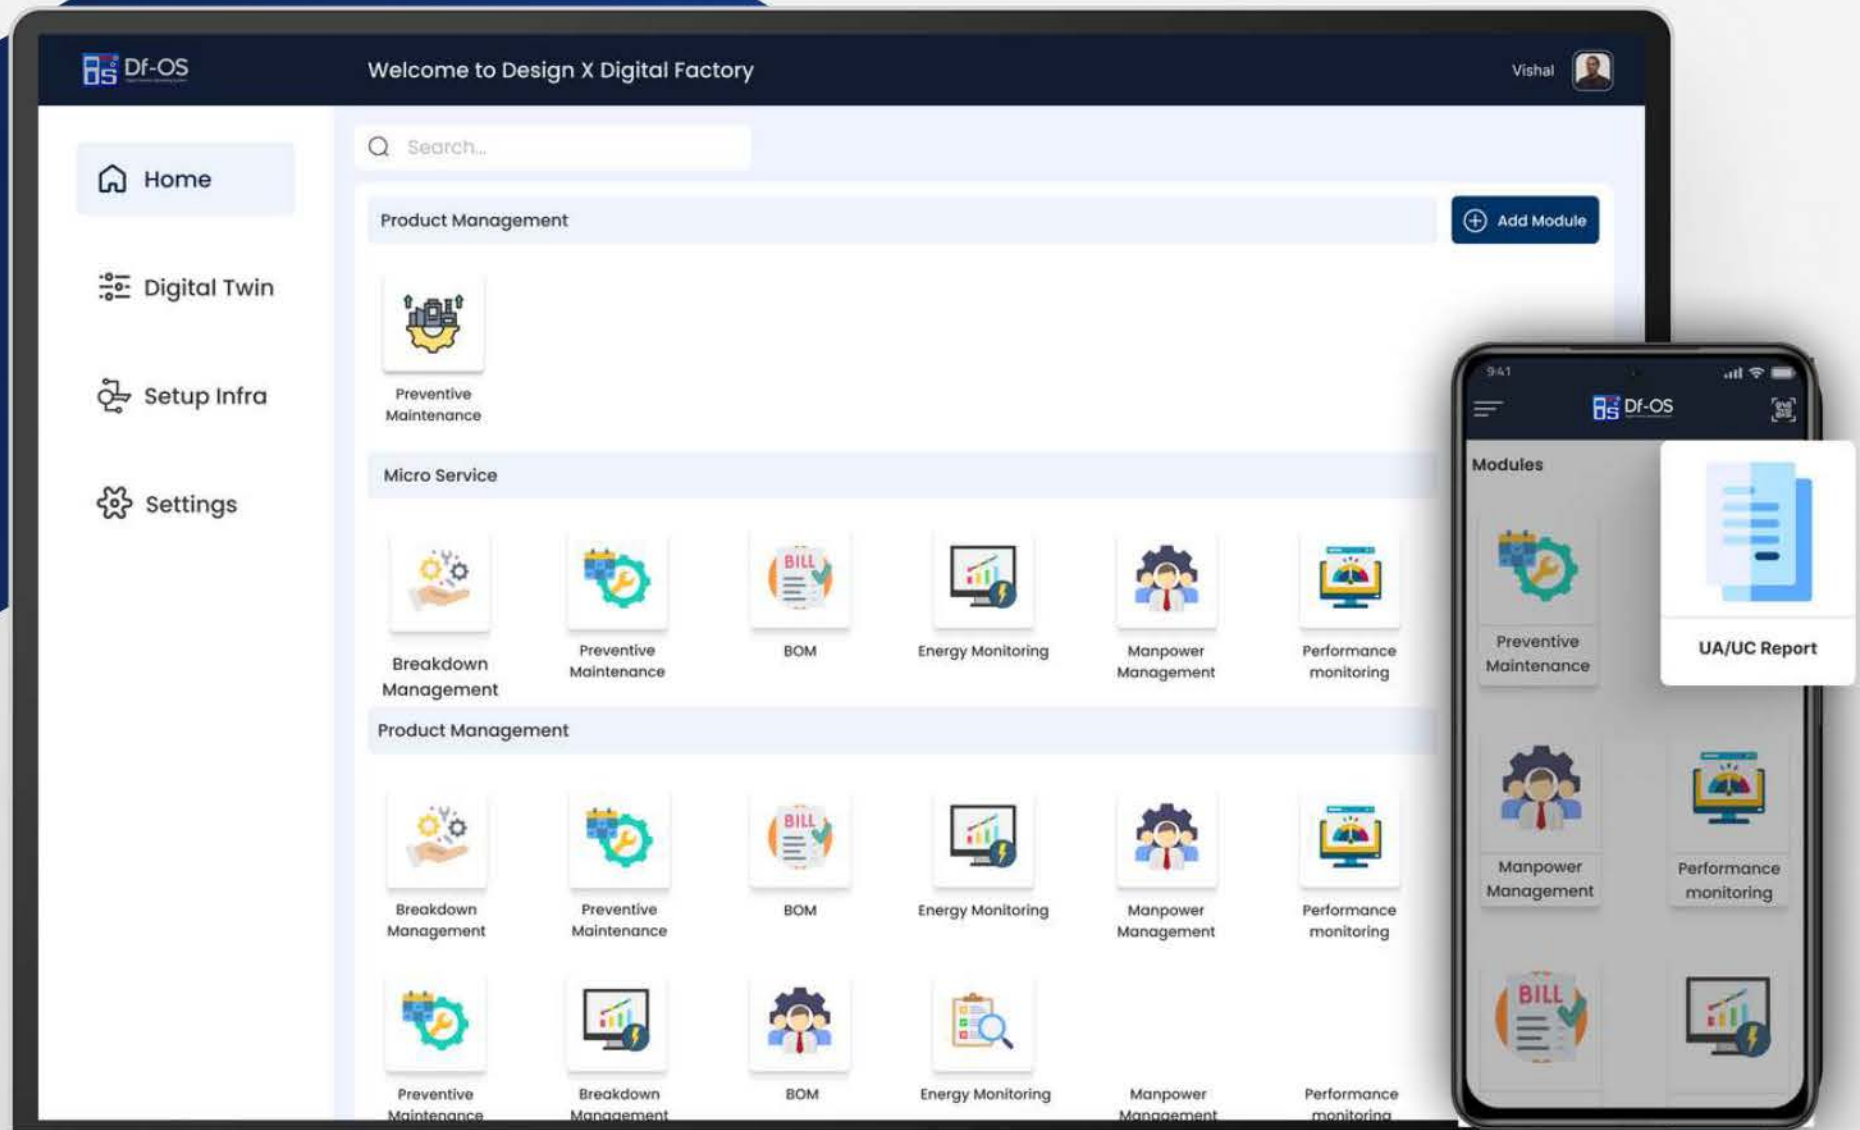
Df-OS

Welcome to Design X Digital Factory

Vishal

Home

Digital Twin

Setup Infra

Settings

Search...

Product Management

Add Module

Preventive Maintenance

Micro Service

Breakdown Management

Preventive Maintenance

BILL

BOM

Energy Monitoring

Manpower Management

Performance monitoring

Product Management

Breakdown Management

Preventive Maintenance

BILL

BOM

Energy Monitoring

Manpower Management

Performance monitoring

Preventive Maintenance

Breakdown Management

BOM

Energy Monitoring

Manpower Management

Performance monitoring

9:41

Df-OS

Modules

Preventive Maintenance

UA/UC Report

Manpower Management

Performance monitoring

BILL